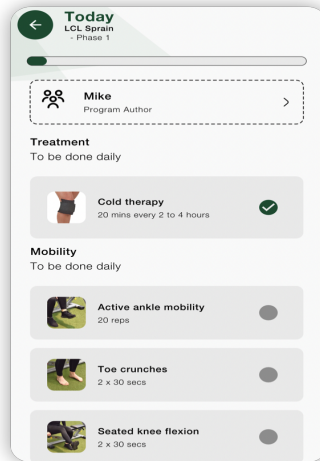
Today
LCL Sprain
- Phase 1

Mike
Program Author
>

Treatment
To be done daily

Cold therapy
20 mins every 2 to 4 hours

Mobility
To be done daily

Active ankle mobility
20 reps

Toe crunches
2 x 30 secs

Seated knee flexion
2 x 30 secs